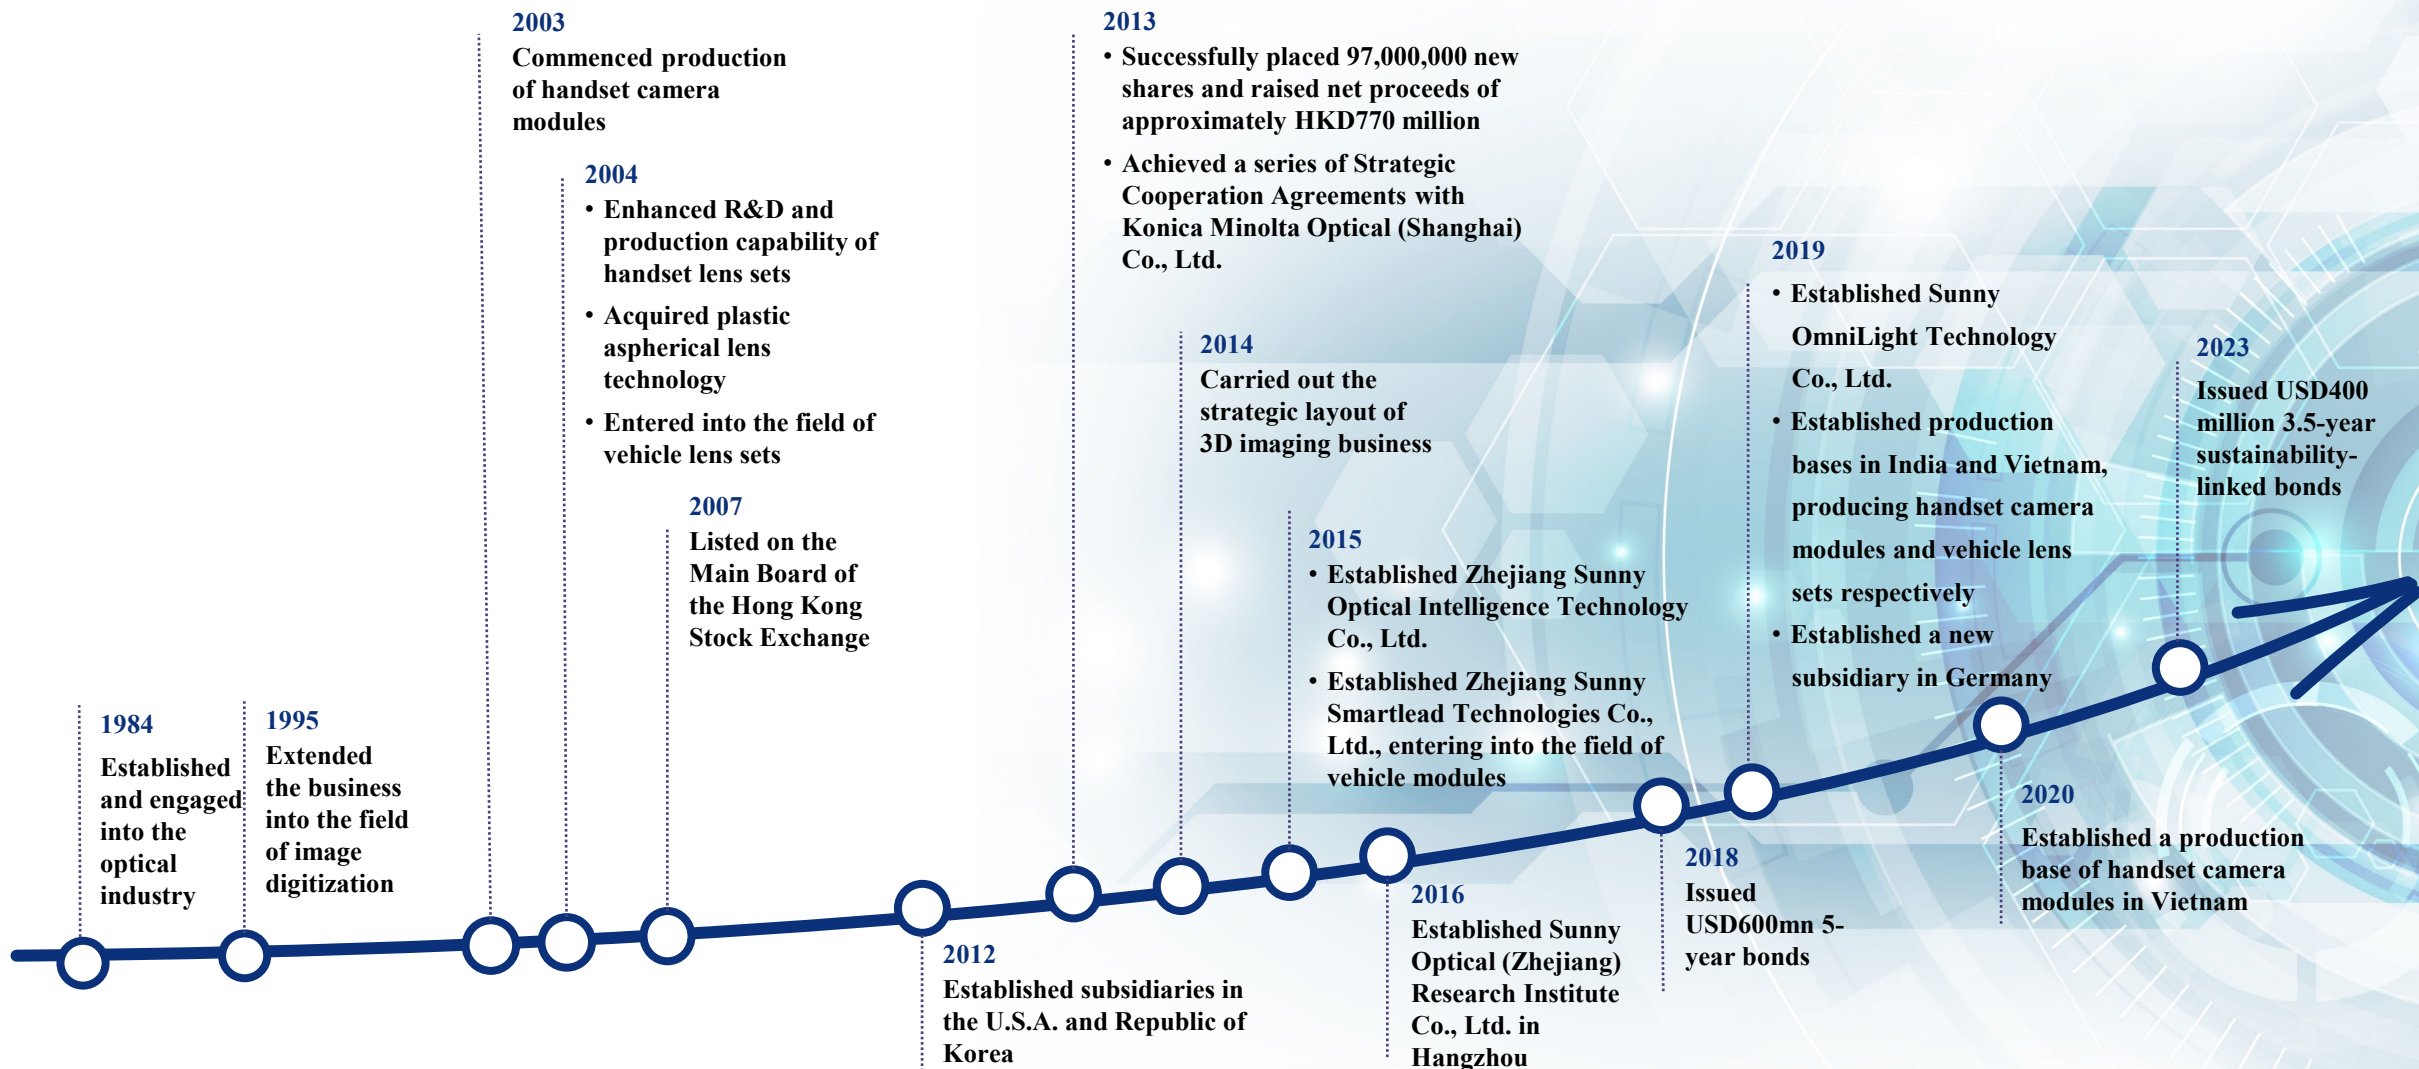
1984
Established and engaged into the optical industry

1995
Extended the business into the field of image digitization

2003
Commenced production of handset camera modules

2004
• Enhanced R&D and production capability of handset lens sets
• Acquired plastic aspherical lens technology
• Entered into the field of vehicle lens sets

2007
Listed on the Main Board of the Hong Kong Stock Exchange

2012
Established subsidiaries in the U.S.A. and Republic of Korea

2013
• Successfully placed 97,000,000 new shares and raised net proceeds of approximately HKD770 million
• Achieved a series of Strategic Cooperation Agreements with Konica Minolta Optical (Shanghai) Co., Ltd.

2014
Carried out the strategic layout of 3D imaging business

2015
• Established Zhejiang Sunny Optical Intelligence Technology Co., Ltd.
• Established Zhejiang Sunny Smartlead Technologies Co., Ltd., entering into the field of vehicle modules

2016
Established Sunny Optical (Zhejiang) Research Institute Co., Ltd. in Hangzhou

2018
Issued USD600mn 5-year bonds

2019
• Established Sunny OmniLight Technology Co., Ltd.
• Established production bases in India and Vietnam, producing handset camera modules and vehicle lens sets respectively
• Established a new subsidiary in Germany

2020
Established a production base of handset camera modules in Vietnam

2023
Issued USD400 million 3.5-year sustainability-linked bonds